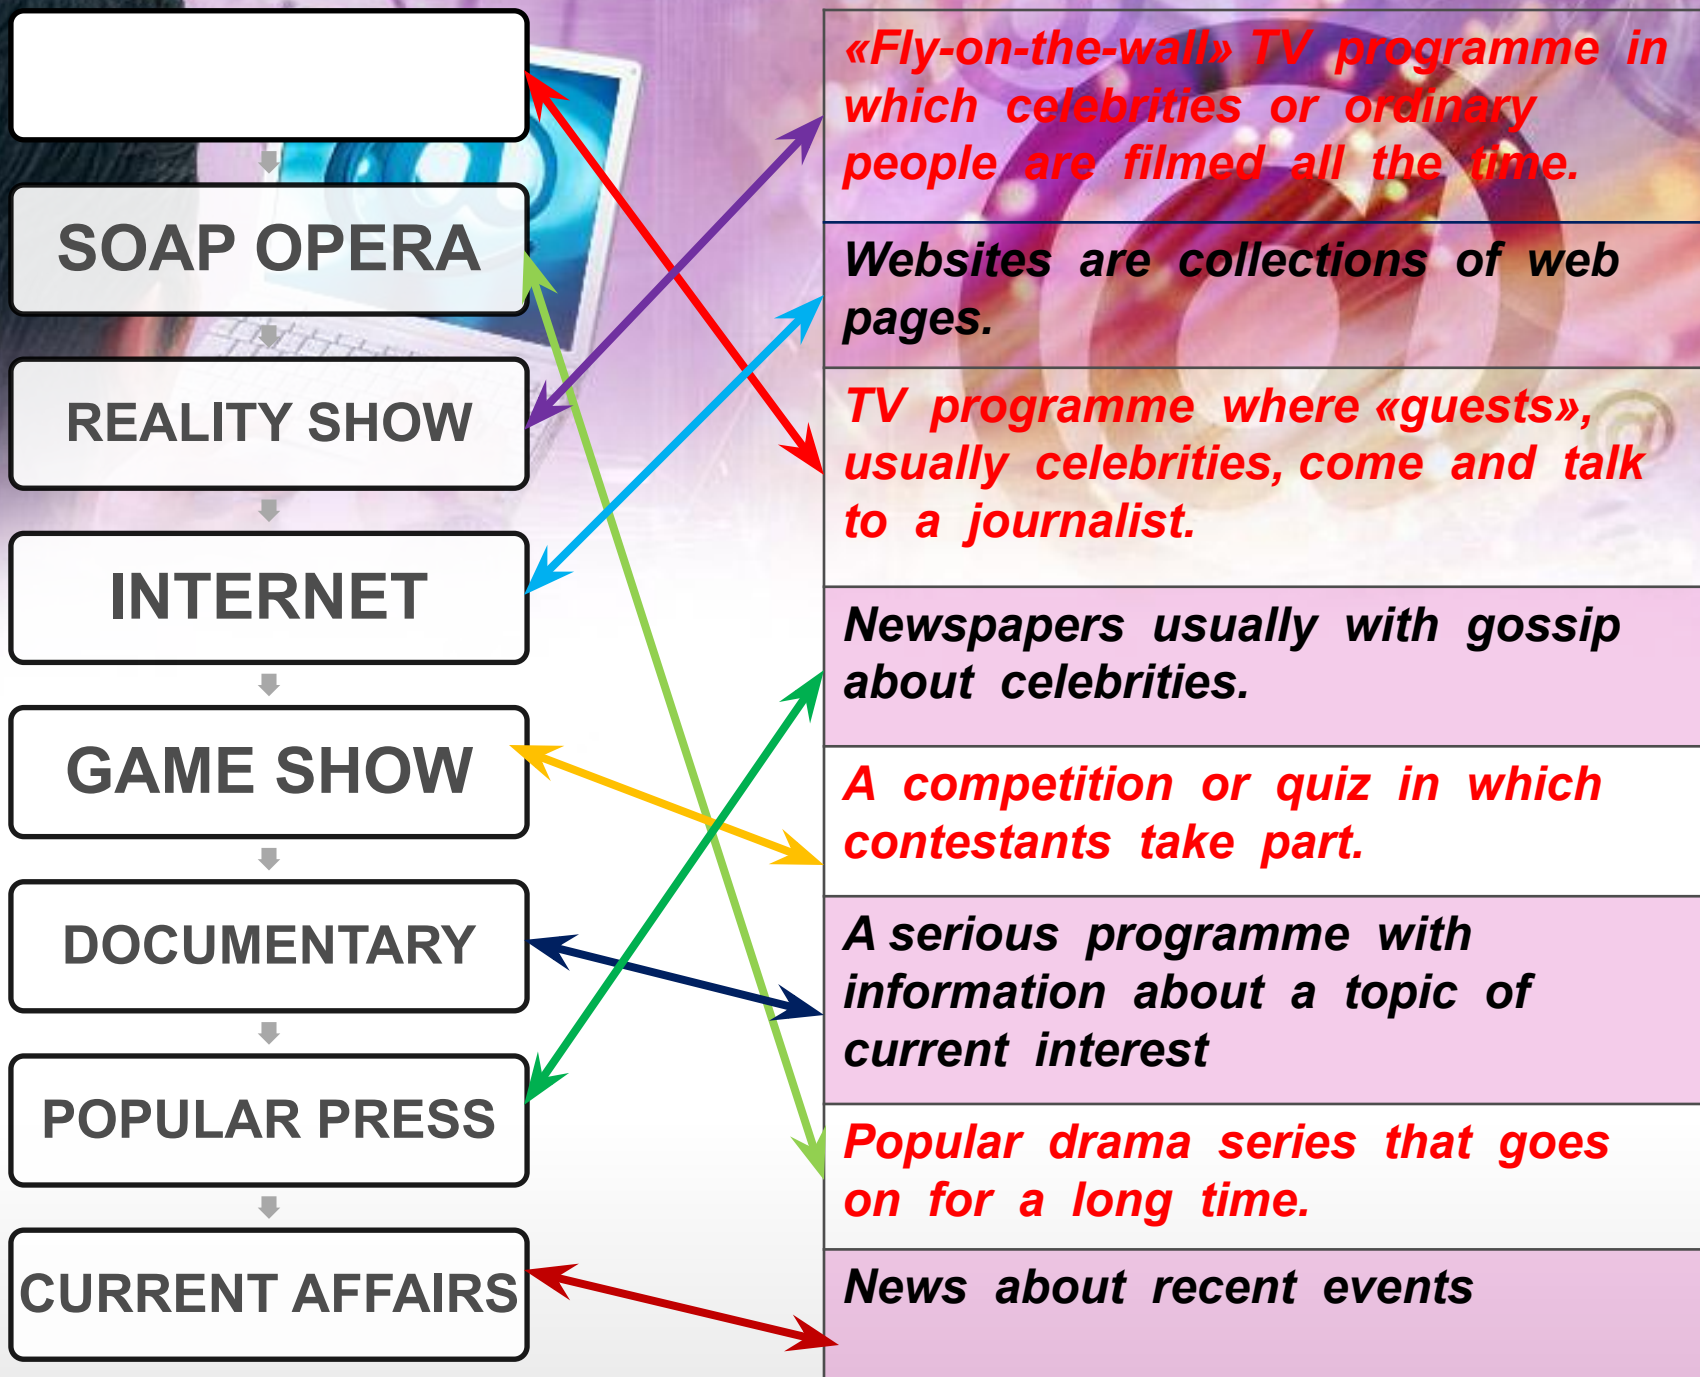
SOAP OPERA

REALITY SHOW

INTERNET

GAME SHOW

DOCUMENTARY

POPULAR PRESS

CURRENT AFFAIRS

«Fly-on-the-wall» TV programme in which celebrities or ordinary people are filmed all the time.

Websites are collections of web pages.

TV programme where «guests», usually celebrities, come and talk to a journalist.

Newspapers usually with gossip about celebrities.

A competition or quiz in which contestants take part.

A serious programme with information about a topic of current interest

Popular drama series that goes on for a long time.

News about recent events